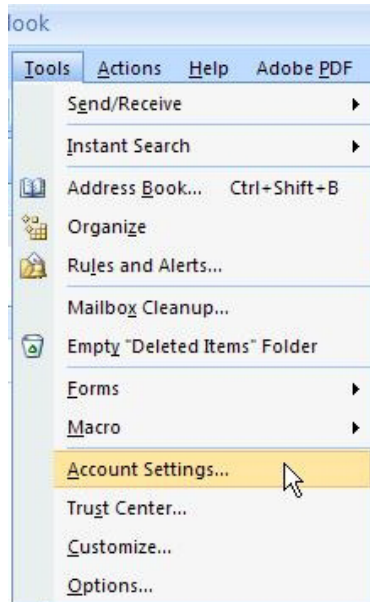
look

Tools Actions Help Adobe PDF

Send/Receive

Instant Search

Address Book... Ctrl+Shift+B

Organize

Rules and Alerts...

Mailbox Cleanup...

Empty "Deleted Items" Folder

Forms

Macro

Account Settings...

Trust Center...

Customize...

Options...